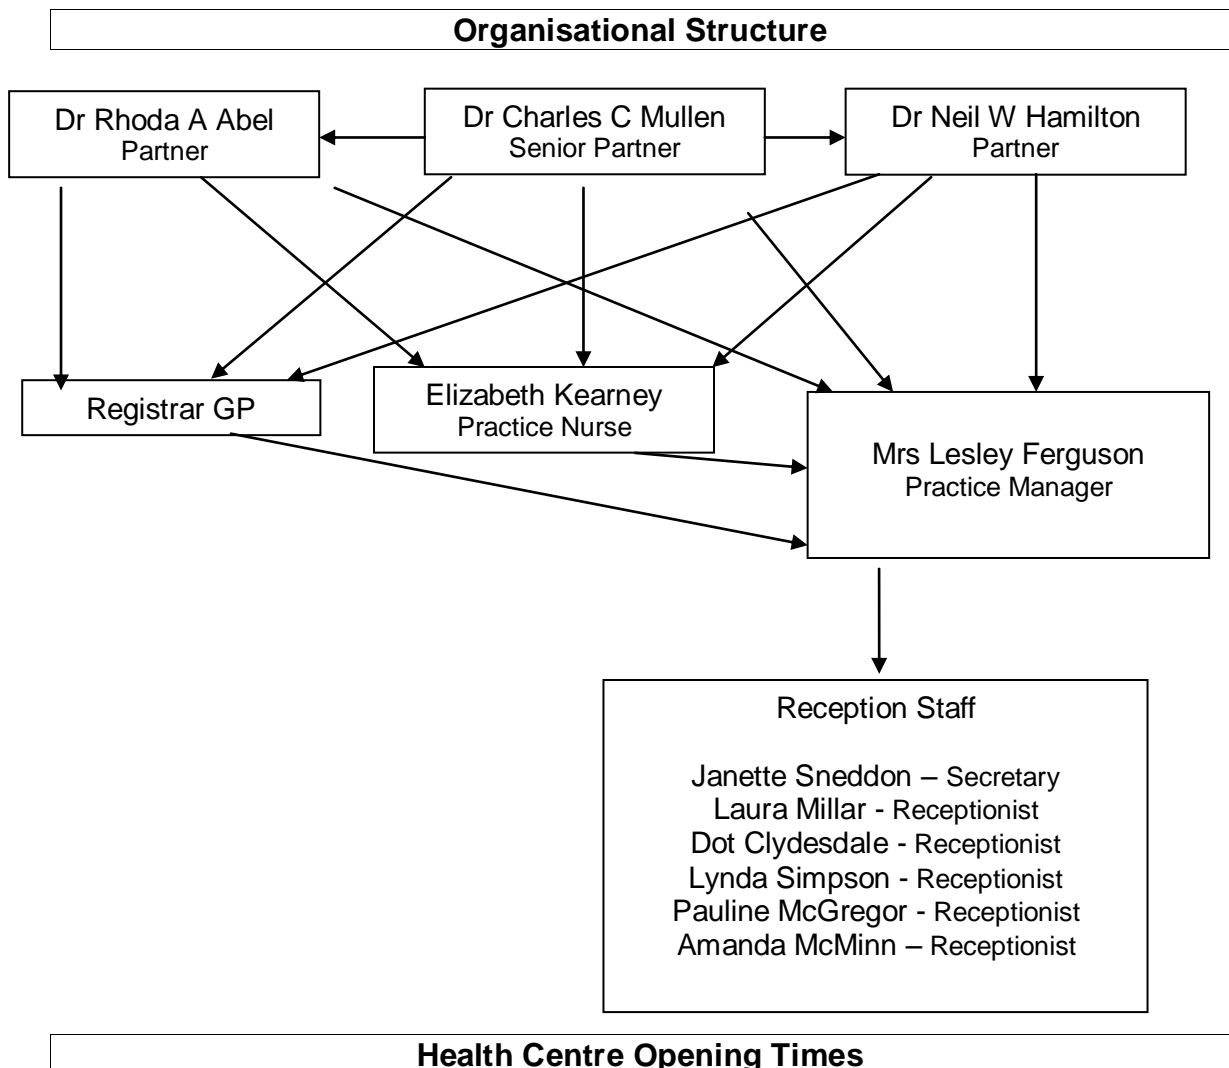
Organisational Structure

Dr Rhoda A Abel
Partner

Dr Charles C Mullen
Senior Partner

Dr Neil W Hamilton
Partner

Registrar GP

Elizabeth Kearney
Practice Nurse

Mrs Lesley Ferguson
Practice Manager

Reception Staff

Janette Sneddon – Secretary
Laura Millar - Receptionist
Dot Clydesdale - Receptionist
Lynda Simpson - Receptionist
Pauline McGregor - Receptionist
Amanda McMinn – Receptionist

Health Centre Opening Times